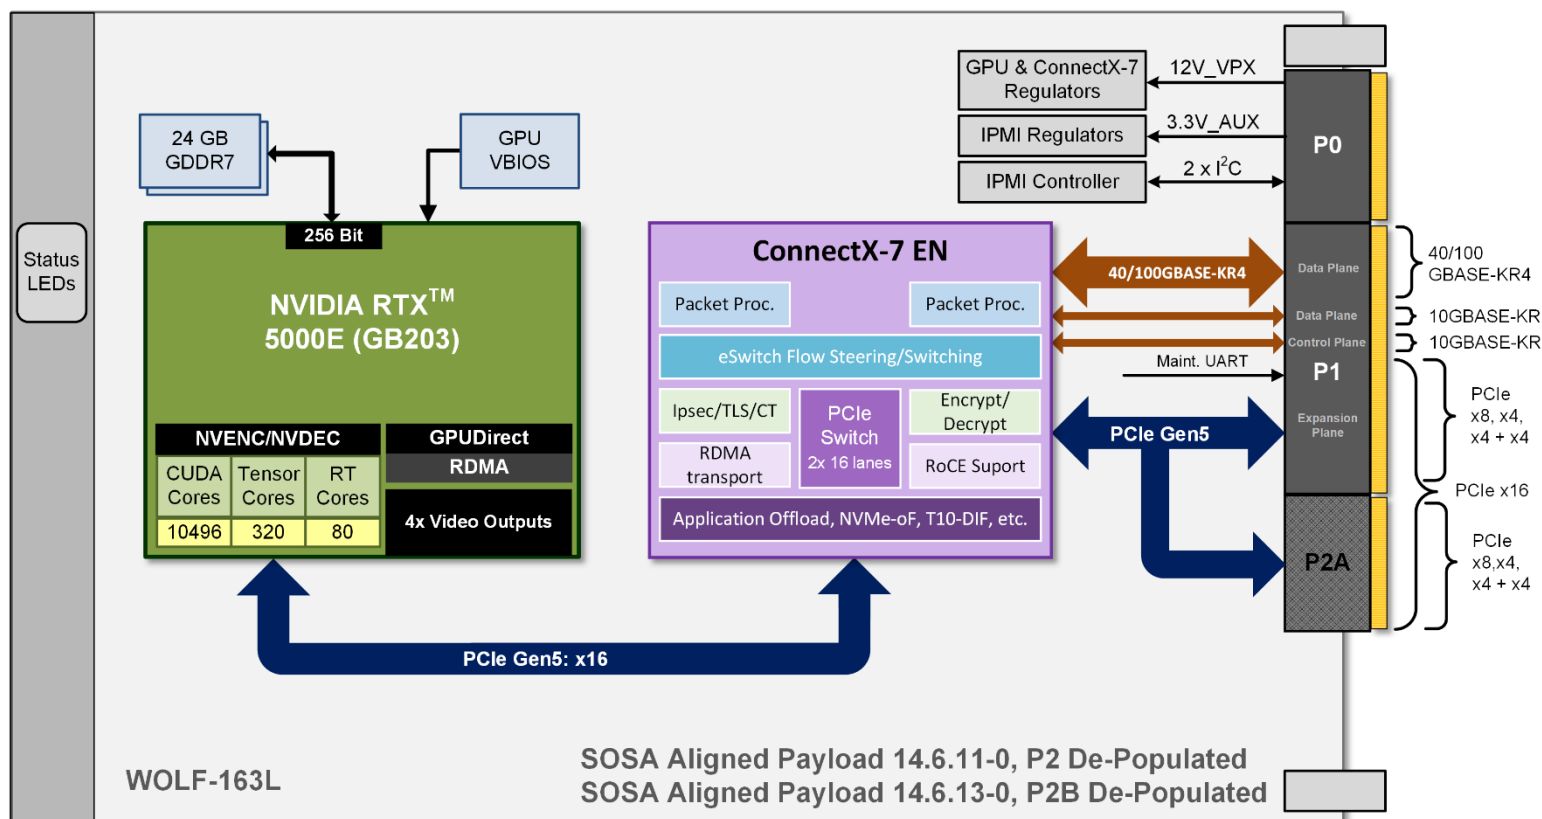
Status LEDs

24 GB GDDR7

GPU VBIOS

256 Bit

NVIDIA RTX$^{TM}$ 5000E (GB203)

NVENC/NVDEC

| CUDA Cores | Tensor Cores | RT Cores |
|---|---|---|
| 10496 | 320 | 80 |

GPUDirect

RDMA

4x Video Outputs

ConnectX-7 EN

Packet Proc.

Packet Proc.

eSwitch Flow Steering/Switching

Ipsec/TLS/CT

PCIe Switch 2x 16 lanes

Encrypt/ Decrypt

RDMA transport

RoCE Suport

Application Offload, NVMe-oF, T10-DIF, etc.

GPU & ConnectX-7 Regulators

12V_VPX

IPMI Regulators

3.3V_AUX

IPMI Controller

2 x I$^2$C

P0

40/100GBASE-KR4

Data Plane

40/100 GBASE-KR4

Data Plane

10GBASE-KR

Control Plane

10GBASE-KR

Maint. UART

P1

Expansion Plane

PCIe Gen5

PCIe x8, x4, x4 + x4

PCIe x16

P2A

PCIe x8,x4, x4 + x4

PCIe Gen5: x16

WOLF-163L

SOSA Aligned Payload 14.6.11-0, P2 De-Populated
SOSA Aligned Payload 14.6.13-0, P2B De-Populated